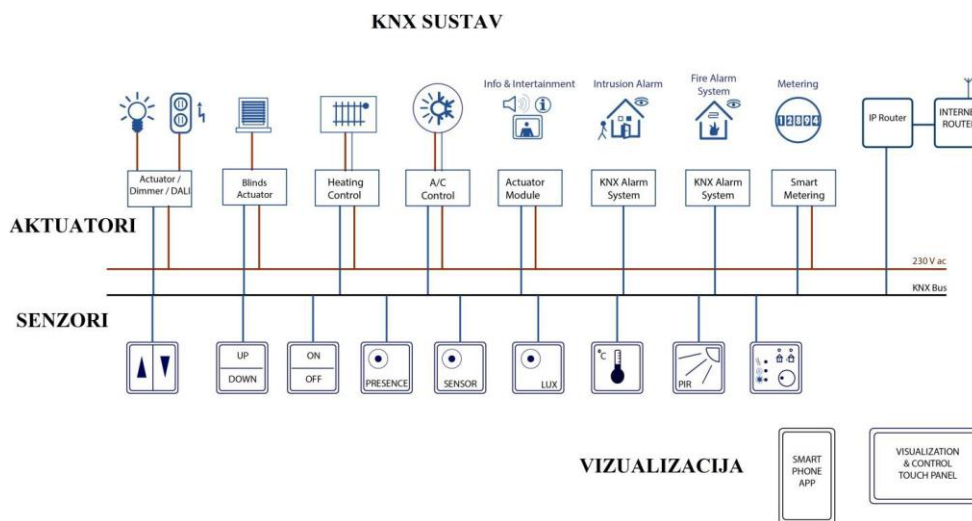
KNX SUSTAV

Info & Intertainment

Intrusion Alarm

Fire Alarm System

Metering

12894

IP Router

INTERNE ROUTER

Actuator / Dimmer / DALI

Blinds Actuator

Heating Control

A/C Control

Actuator Module

KNX Alarm System

KNX Alarm System

Smart Metering

AKTUATORI

230 V ac

KNX Bus

SENZORI

UP

DOWN

ON

OFF

PRESENCE

SENSOR

LUX

°C

PIR

VIZUALIZACIJA

SMART PHONE APP

VISUALIZATION & CONTROL TOUCH PANEL